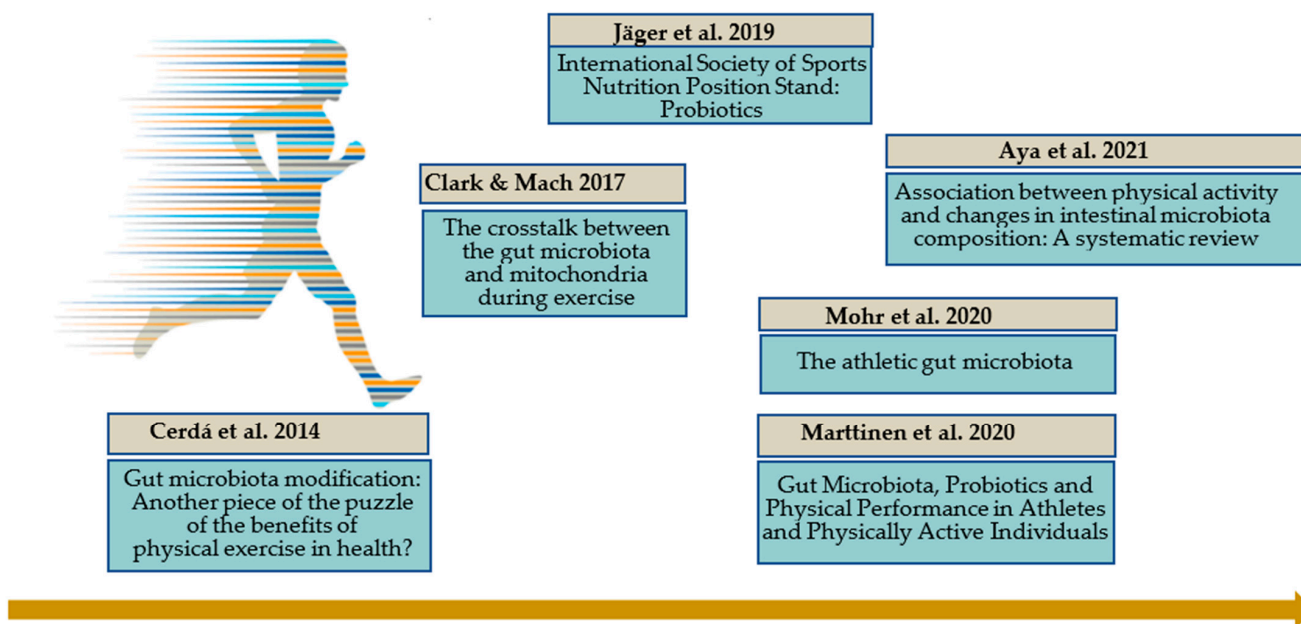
Cerdá et al. 2014

Gut microbiota modification: Another piece of the puzzle of the benefits of physical exercise in health?

Clark & Mach 2017

The crosstalk between the gut microbiota and mitochondria during exercise

Jäger et al. 2019

International Society of Sports Nutrition Position Stand: Probiotics

Mohr et al. 2020

The athletic gut microbiota

Marttinen et al. 2020

Gut Microbiota, Probiotics and Physical Performance in Athletes and Physically Active Individuals

Aya et al. 2021

Association between physical activity and changes in intestinal microbiota composition: A systematic review